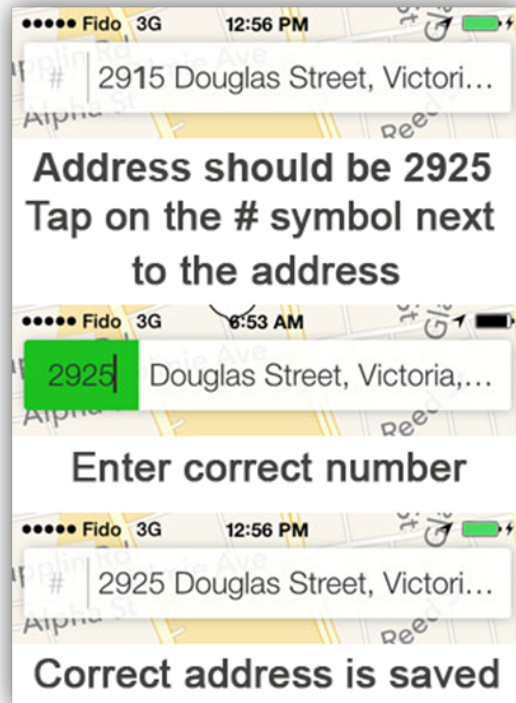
••••• Fido 3G 12:56 PM

# 2915 Douglas Street, Victori...

Address should be 2925 Tap on the # symbol next to the address

••••• Fido 3G 6:53 AM

2925 Douglas Street, Victoria,...

Enter correct number

••••• Fido 3G 12:56 PM

# 2925 Douglas Street, Victori...

Correct address is saved